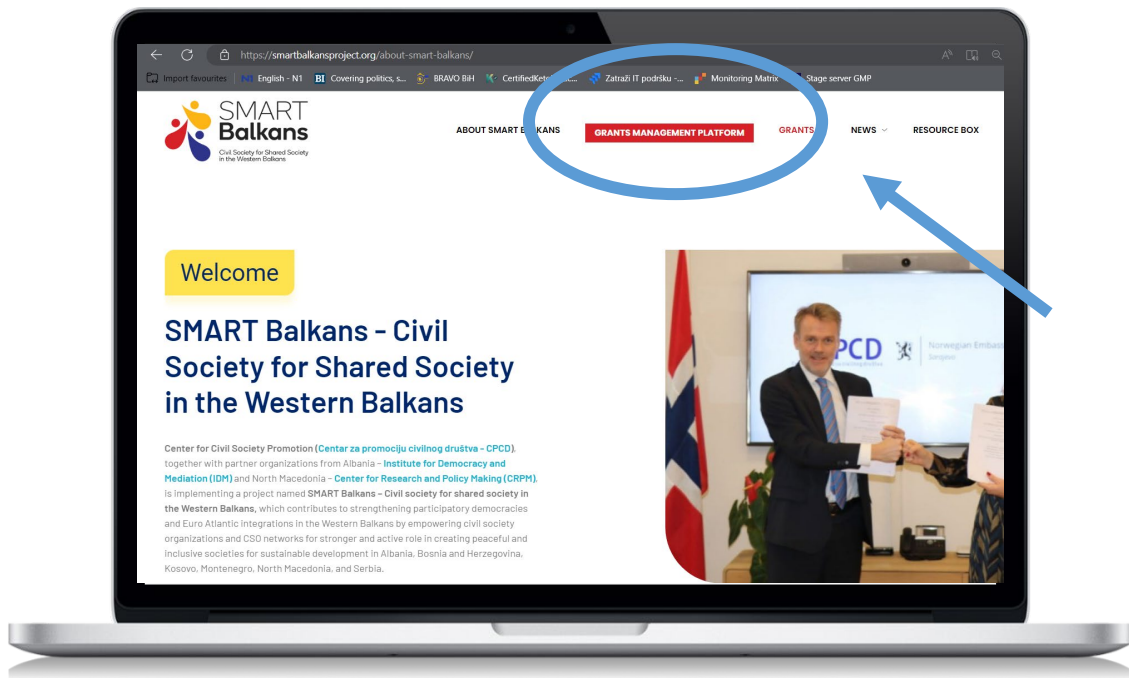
https://smartbalkansproject.org/about-smart-balkans/

Import favourites | English - N1 | Covering politics, s... | BRAVO BiH | CertifiedKet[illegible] | Zatraži IT podršku -... | Monitoring Matrix | Stage server GMP

SMART Balkans
Civil Society for Shared Society in the Western Balkans

ABOUT SMART B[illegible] GRANTS MANAGEMENT PLATFORM GRANTS NEWS RESOURCE BOX

Welcome

SMART Balkans - Civil Society for Shared Society in the Western Balkans

Center for Civil Society Promotion (Centar za promociju civilnog društva – CPCD), together with partner organizations from Albania – Institute for Democracy and Mediation (IDM) and North Macedonia – Center for Research and Policy Making (CRPM), is implementing a project named SMART Balkans – Civil society for shared society in the Western Balkans, which contributes to strengthening participatory democracies and Euro Atlantic integrations in the Western Balkans by empowering civil society organizations and CSO networks for stronger and active role in creating peaceful and inclusive societies for sustainable development in Albania, Bosnia and Herzegovina, Kosovo, Montenegro, North Macedonia, and Serbia.

CPCD
Norwegian Embass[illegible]
Sarajevo